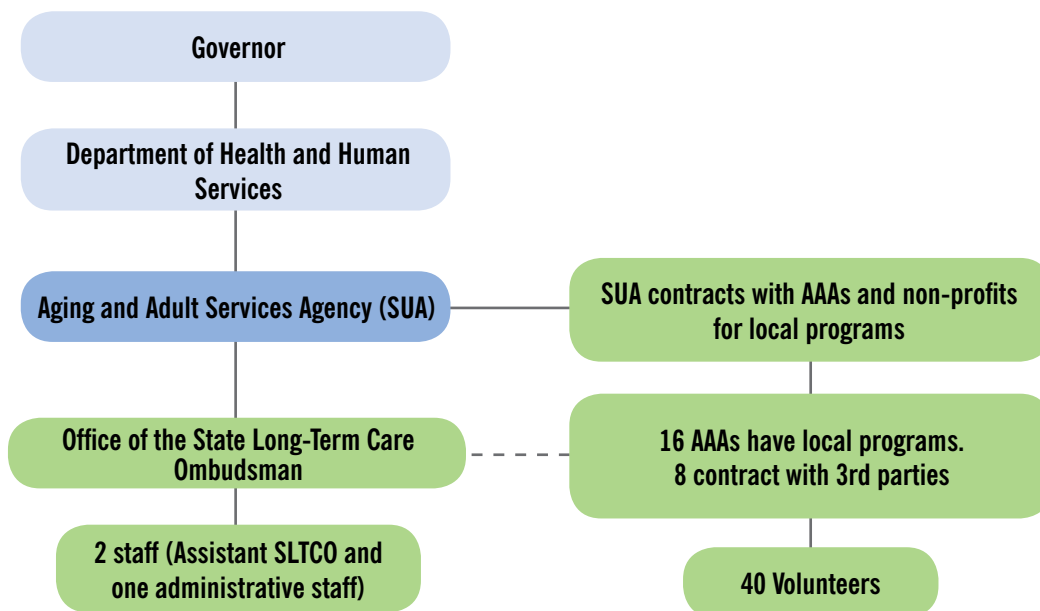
Governor

Department of Health and Human Services

Aging and Adult Services Agency (SUA)

SUA contracts with AAAs and non-profits for local programs

Office of the State Long-Term Care Ombudsman

16 AAAs have local programs.
8 contract with 3rd parties

2 staff (Assistant SLTCO and one administrative staff)

40 Volunteers